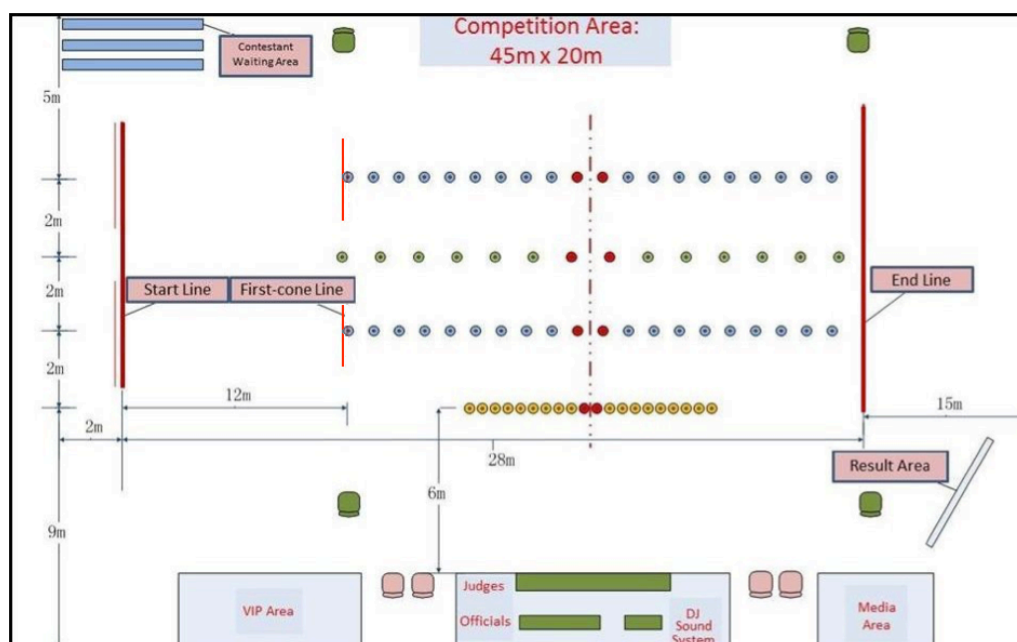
Contestant Waiting Area

Competition Area:
45m x 20m

5m

2m

2m

2m

Start Line

First-cone Line

End Line

12m

15m

2m

28m

Result Area

6m

9m

VIP Area

Judges

Officials

DJ Sound System

Media Area